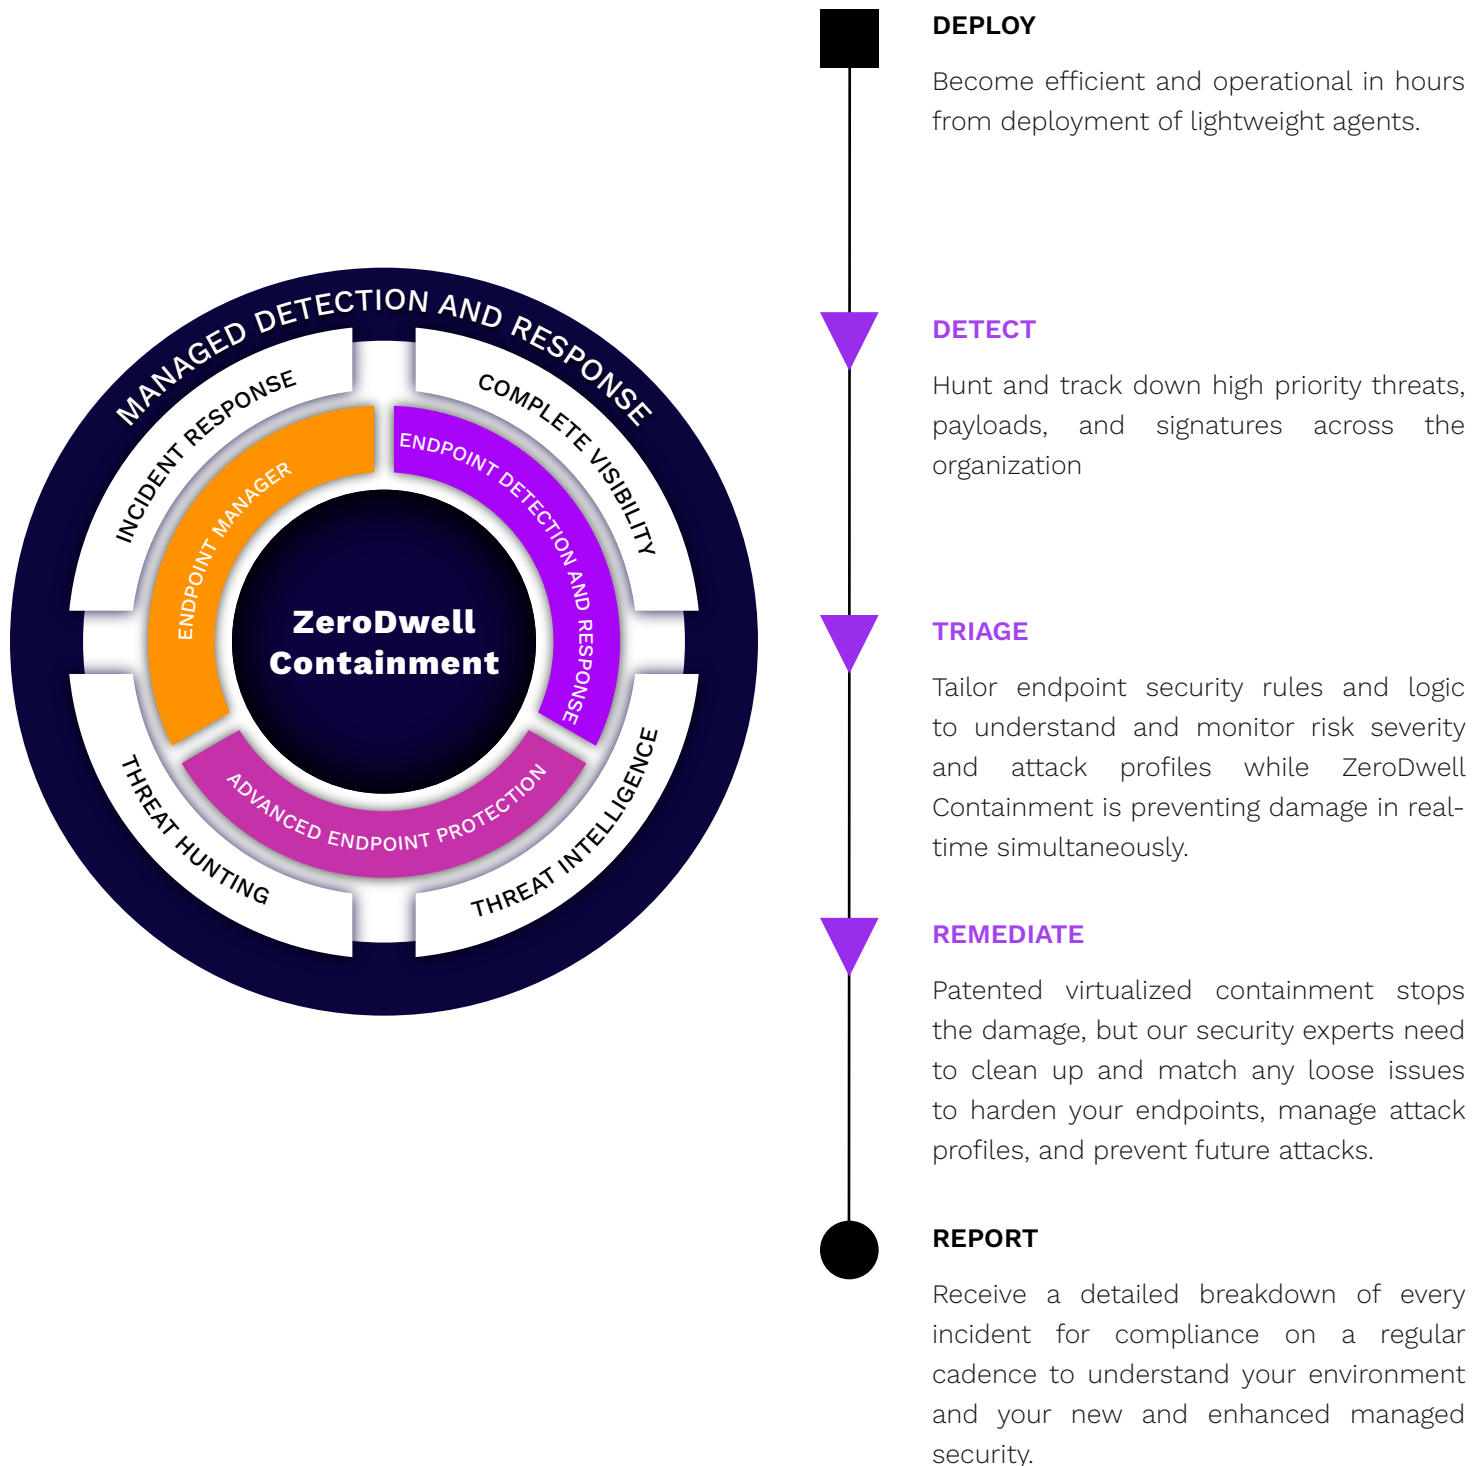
MANAGED DETECTION AND RESPONSE

INCIDENT RESPONSE

COMPLETE VISIBILITY

ENDPOINT MANAGER

ENDPOINT DETECTION AND RESPONSE

ZeroDwell Containment

ADVANCED ENDPOINT PROTECTION

THREAT HUNTING

THREAT INTELLIGENCE

DEPLOY

Become efficient and operational in hours from deployment of lightweight agents.

DETECT

Hunt and track down high priority threats, payloads, and signatures across the organization

TRIAGE

Tailor endpoint security rules and logic to understand and monitor risk severity and attack profiles while ZeroDwell Containment is preventing damage in real-time simultaneously.

REMEDIATE

Patented virtualized containment stops the damage, but our security experts need to clean up and match any loose issues to harden your endpoints, manage attack profiles, and prevent future attacks.

REPORT

Receive a detailed breakdown of every incident for compliance on a regular cadence to understand your environment and your new and enhanced managed security.